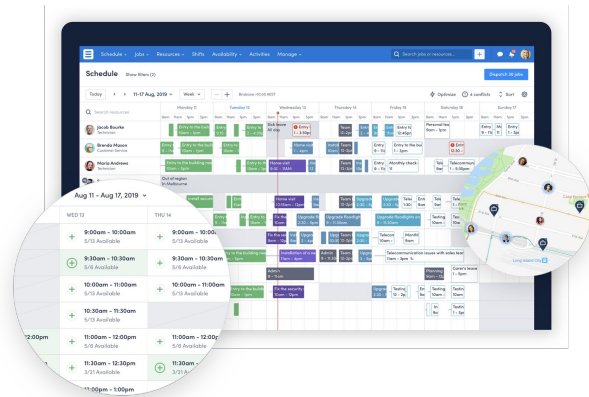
Schedule · Jobs · Resources · Shifts · Availability · Activities · Manage ·

Search jobs or resources...

Schedule Show filters (2)

Dispatch 30 jobs

Today 11–17 Aug, 2019 Week

Optimize 4 conflicts Sort

Search resources

Monday 11 Tuesday 12 Wednesday 13 Thursday 14 Friday 15 Saturday 16 Sunday 17

Jacob Bourke

Brenda Mason Customer Service

Maria Andrews Technician

Out of region In Melbourne

Entry to the building

Home visit

Upgrade floodlight

Testing

Telecommunication

Monthly check

Personal lea

Admin

Fix the security

Installation of a security

Telecommunication issues with sales lead

Phoning

Corer's lease

Aug 11 – Aug 17, 2019

WED 13

THU 14

9:00am – 10:00am
5/13 Available

9:00am – 10:00am
5/13 Available

9:30am – 10:30am
5/6 Available

9:30am – 10:30am
5/6 Available

10:00am – 11:00am
5/13 Available

10:00am – 11:00am
5/13 Available

10:30am – 11:30am
5/13 Available

12:00pm

11:00am – 12:00pm
5/6 Available

11:00am – 12:00pm
5/6 Available

12:00pm

11:30am – 12:30pm
5/6 Available

11:30am – 12:30pm
5/6 Available